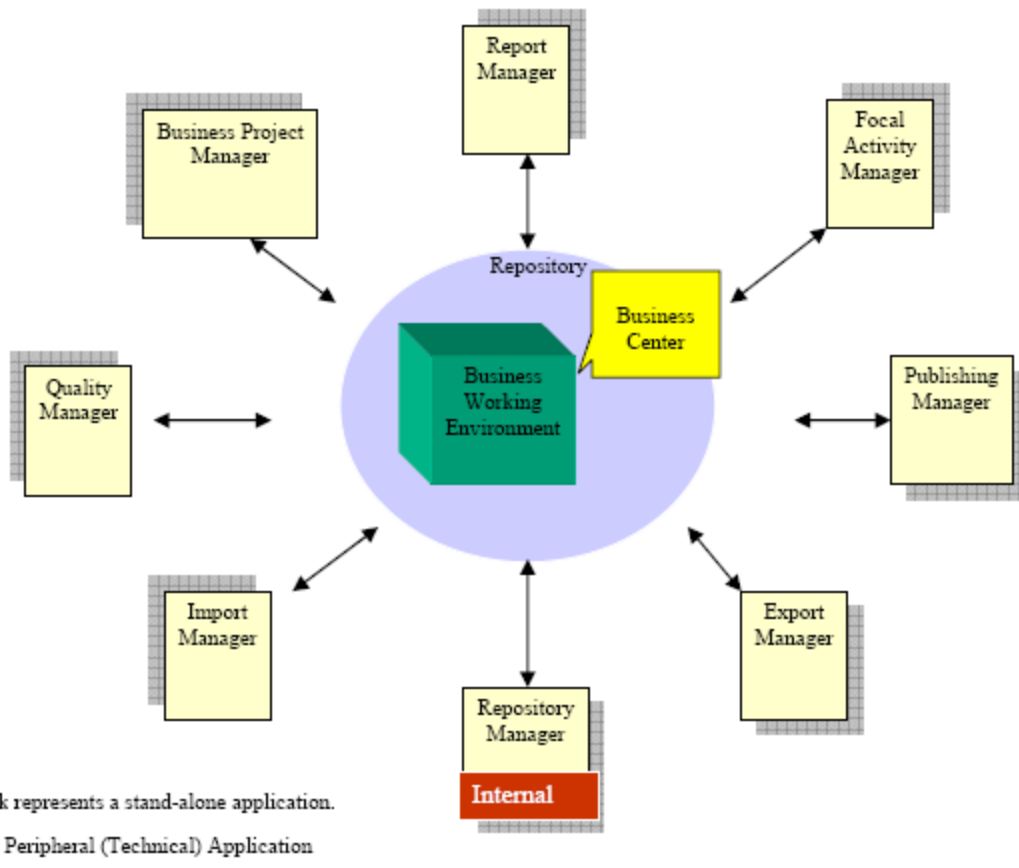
Report Manager

Business Project Manager

Focal Activity Manager

Repository

Business Center

Business Working Environment

Quality Manager

Publishing Manager

Import Manager

Export Manager

Repository Manager

Internal

k represents a stand-alone application.

Peripheral (Technical) Application